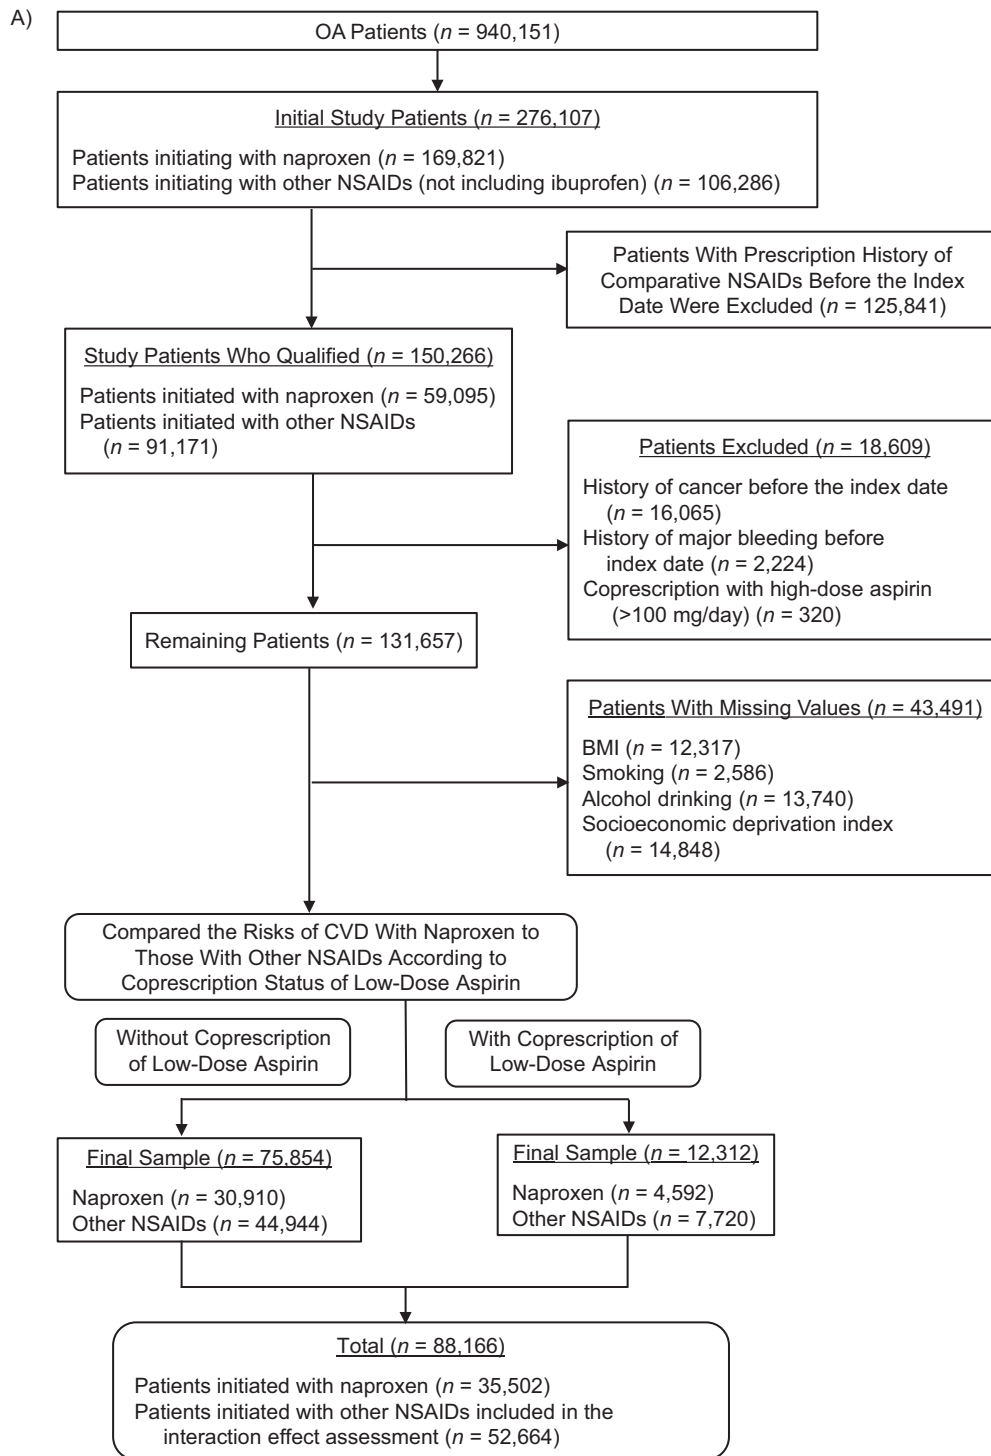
A)

OA Patients ($n$ = 940,151)

Initial Study Patients ($n$ = 276,107)

Patients initiating with naproxen ($n$ = 169,821)
Patients initiating with other NSAIDs (not including ibuprofen) ($n$ = 106,286)

Patients With Prescription History of Comparative NSAIDs Before the Index Date Were Excluded ($n$ = 125,841)

Study Patients Who Qualified ($n$ = 150,266)

Patients initiated with naproxen ($n$ = 59,095)
Patients initiated with other NSAIDs ($n$ = 91,171)

Patients Excluded ($n$ = 18,609)

History of cancer before the index date ($n$ = 16,065)
History of major bleeding before index date ($n$ = 2,224)
Coprescription with high-dose aspirin (>100 mg/day) ($n$ = 320)

Remaining Patients ($n$ = 131,657)

Patients With Missing Values ($n$ = 43,491)

BMI ($n$ = 12,317)
Smoking ($n$ = 2,586)
Alcohol drinking ($n$ = 13,740)
Socioeconomic deprivation index ($n$ = 14,848)

Compared the Risks of CVD With Naproxen to Those With Other NSAIDs According to Coprescription Status of Low-Dose Aspirin

Without Coprescription of Low-Dose Aspirin

With Coprescription of Low-Dose Aspirin

Final Sample ($n$ = 75,854)

Naproxen ($n$ = 30,910)
Other NSAIDs ($n$ = 44,944)

Final Sample ($n$ = 12,312)

Naproxen ($n$ = 4,592)
Other NSAIDs ($n$ = 7,720)

Total ($n$ = 88,166)

Patients initiated with naproxen ($n$ = 35,502)
Patients initiated with other NSAIDs included in the interaction effect assessment ($n$ = 52,664)